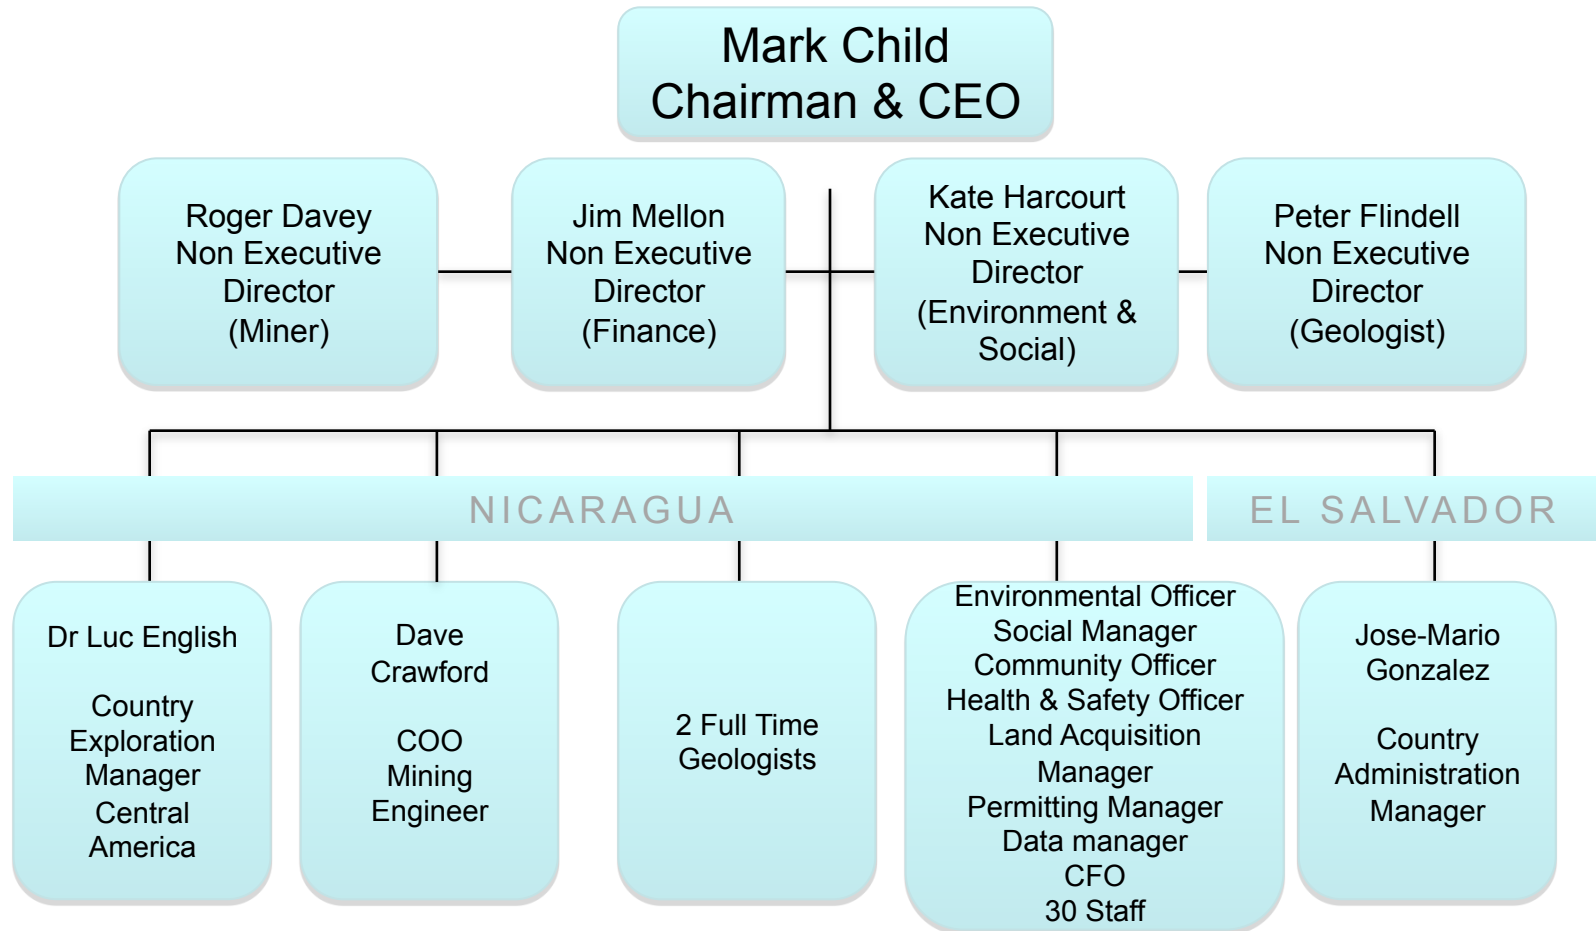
Mark Child
Chairman & CEO

Roger Davey
Non Executive Director
(Miner)

Jim Mellon
Non Executive Director
(Finance)

Kate Harcourt
Non Executive Director
(Environment & Social)

Peter Flindell
Non Executive Director
(Geologist)

NICARAGUA

EL SALVADOR

Dr Luc English

Country Exploration Manager Central America

Dave Crawford

COO
Mining Engineer

2 Full Time Geologists

Environmental Officer
Social Manager
Community Officer
Health & Safety Officer
Land Acquisition Manager
Permitting Manager
Data manager
CFO
30 Staff

Jose-Mario Gonzalez

Country Administration Manager